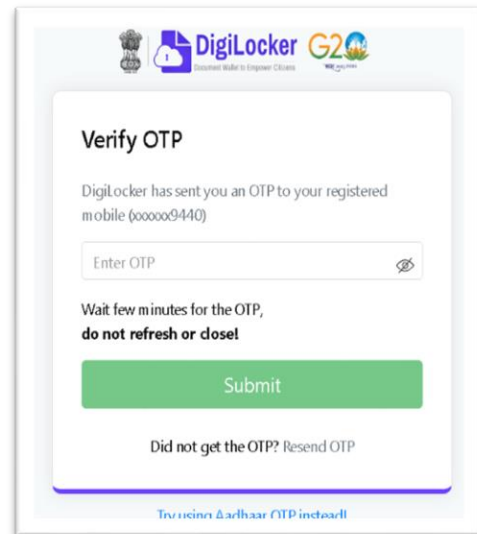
DigiLocker
Document Wallet to Empower Citizens
G20

Verify OTP

DigiLocker has sent you an OTP to your registered mobile (xxxxxx9440)

Enter OTP

Wait few minutes for the OTP,
do not refresh or close!

Submit

Did not get the OTP? Resend OTP

Try using Aadhaar OTP instead!